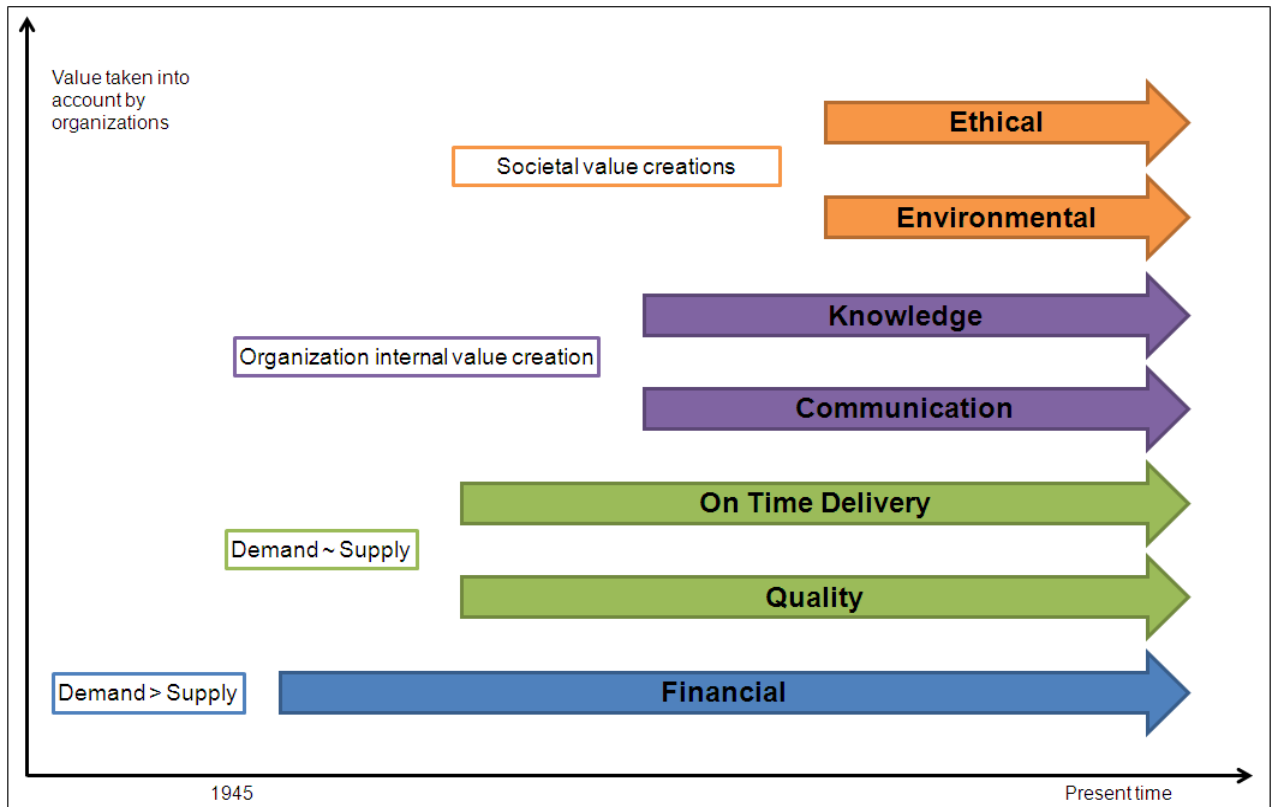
Value taken into account by organizations

Ethical

Societal value creations

Environmental

Knowledge

Organization internal value creation

Communication

On Time Delivery

Demand ~ Supply

Quality

Demand > Supply

Financial

1945

Present time